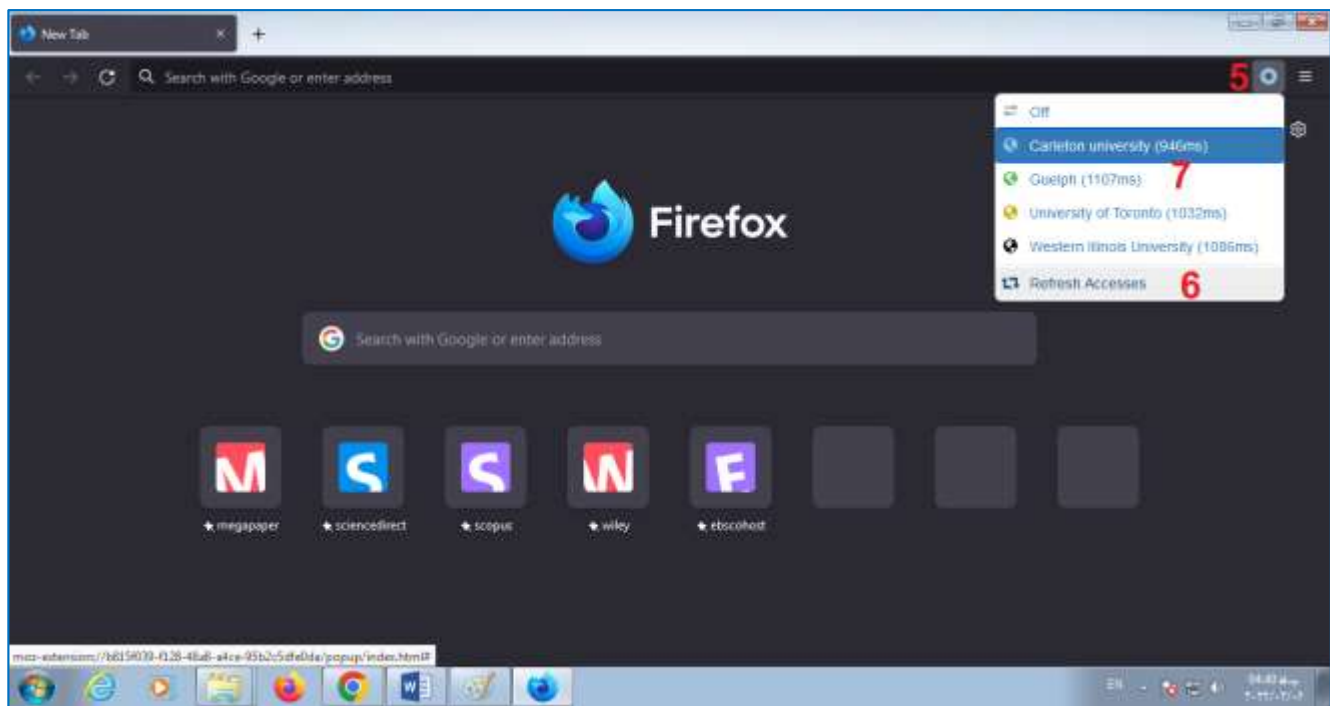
New Tab

+

Search with Google or enter address

5

Off

Carleton university (946ms)

7

Guelph (1107ms)

University of Toronto (1032ms)

Western Illinois University (1086ms)

Refresh Accesses

6

Firefox

Search with Google or enter address

M

S

S

W

E

megapaper

sciencedirect

scopus

wiley

ebscohost

moz-extension://b815f039-f128-48a8-a4ce-95b2c5dfe0da/popup/index.html#

EN